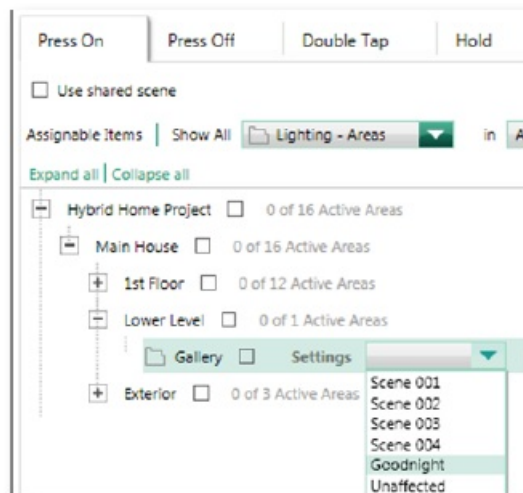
Press On | Press Off | Double Tap | Hold

Use shared scene

Assignable Items | Show All | Lighting - Areas | in | A

Expand all | Collapse all

Hybrid Home Project 0 of 16 Active Areas

Main House 0 of 16 Active Areas

1st Floor 0 of 12 Active Areas

Lower Level 0 of 1 Active Areas

Gallery Settings

Exterior 0 of 3 Active Areas

Scene 001
Scene 002
Scene 003
Scene 004
Goodnight
Unaffected